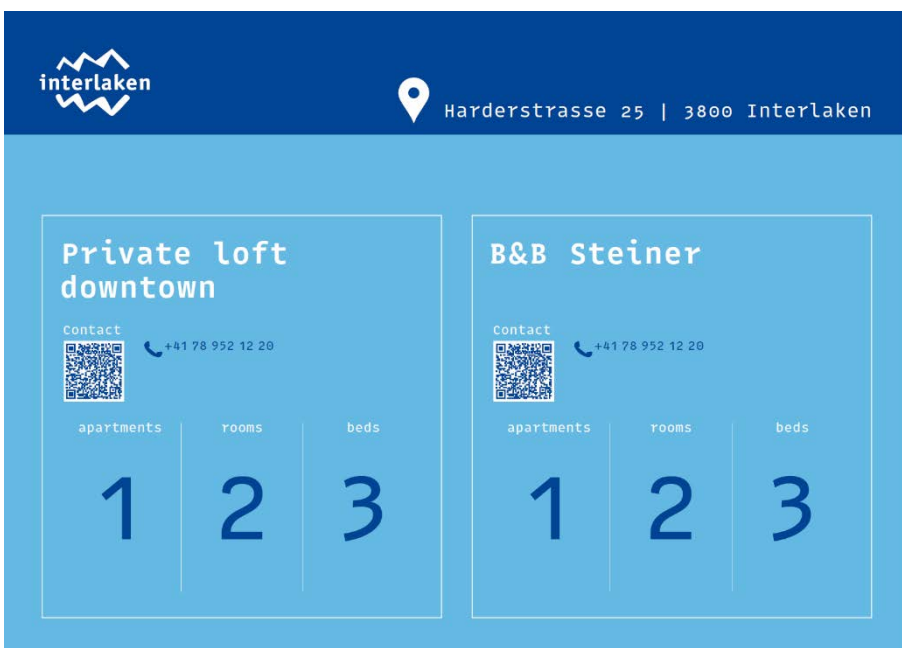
interlaken

Harderstrasse 25 | 3800 Interlaken

Private loft downtown

Contact

+41 78 952 12 20

| apartments | rooms | beds |
|---|---|---|
| 1 | 2 | 3 |

B&B Steiner

Contact

+41 78 952 12 20

| apartments | rooms | beds |
|---|---|---|
| 1 | 2 | 3 |